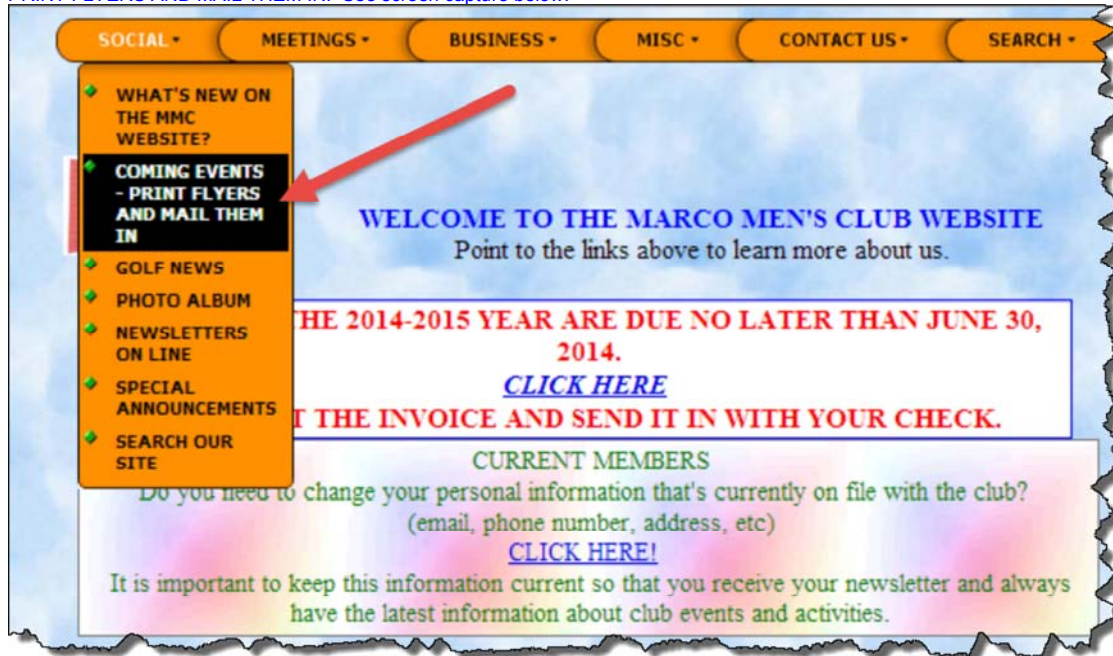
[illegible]

SOCIAL • MEETINGS • BUSINESS • MISC • CONTACT US • SEARCH •

WHAT'S NEW ON THE MMC WEBSITE?

COMING EVENTS - PRINT FLYERS AND MAIL THEM IN

GOLF NEWS

PHOTO ALBUM

NEWSLETTERS ON LINE

SPECIAL ANNOUNCEMENTS

SEARCH OUR SITE

WELCOME TO THE MARCO MEN'S CLUB WEBSITE
Point to the links above to learn more about us.

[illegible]THE 2014-2015 YEAR ARE DUE NO LATER THAN JUNE 30, 2014.
CLICK HERE
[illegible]T THE INVOICE AND SEND IT IN WITH YOUR CHECK.

CURRENT MEMBERS
Do you need to change your personal information that's currently on file with the club?
(email, phone number, address, etc)
CLICK HERE!
It is important to keep this information current so that you receive your newsletter and always have the latest information about club events and activities.